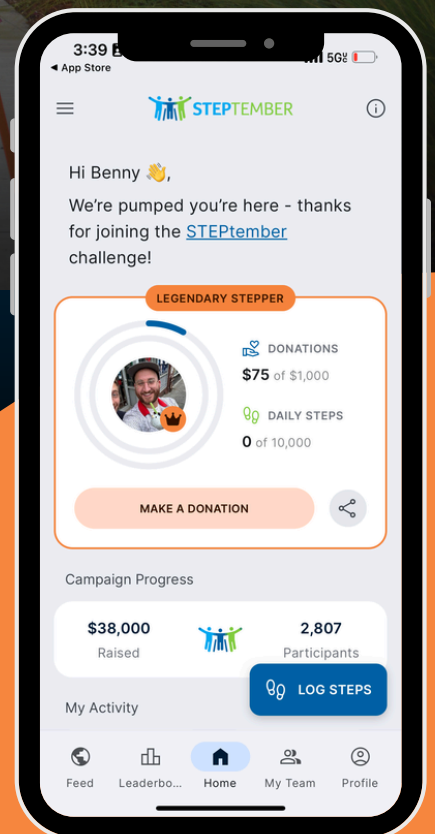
3:39
◀ App Store
5G

STEPTEMBER

Hi Benny 👋,
We're pumped you're here - thanks for joining the STEPtember challenge!

LEGENDARY STEPPER

DONATIONS
$75 of $1,000

DAILY STEPS
0 of 10,000

MAKE A DONATION

Campaign Progress

$38,000
Raised

2,807
Participants

LOG STEPS

My Activity

Feed
Leaderbo...
Home
My Team
Profile